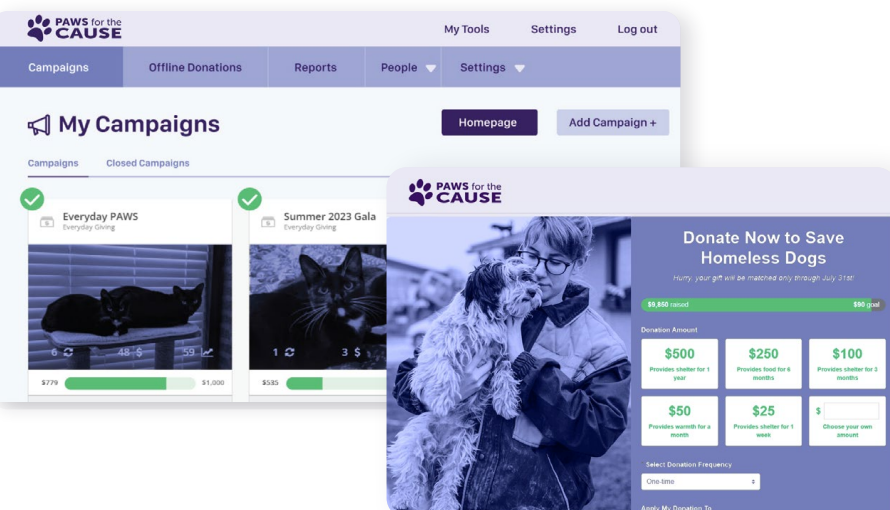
PAWS for the CAUSE

My Tools Settings Log out

Campaigns Offline Donations Reports People Settings

My Campaigns

Homepage Add Campaign +

Campaigns Closed Campaigns

Everyday PAWS
Everyday Giving

6 48 $ 59

$779 $1,000

Summer 2023 Gala
Everyday Giving

1 3 $

$585

PAWS for the CAUSE

Donate Now to Save Homeless Dogs

Hurry your gift will be matched only through July 31st!

$9,850 raised $50 goal

Donation Amount

$500
Provides shelter for 1 year

$250
Provides food for 6 months

$100
Provides shelter for 3 months

$50
Provides warmth for a month

$25
Provides shelter for 1 week

$
Choose your own amount

Select Donation Frequency

One-time

Apply My Donation To